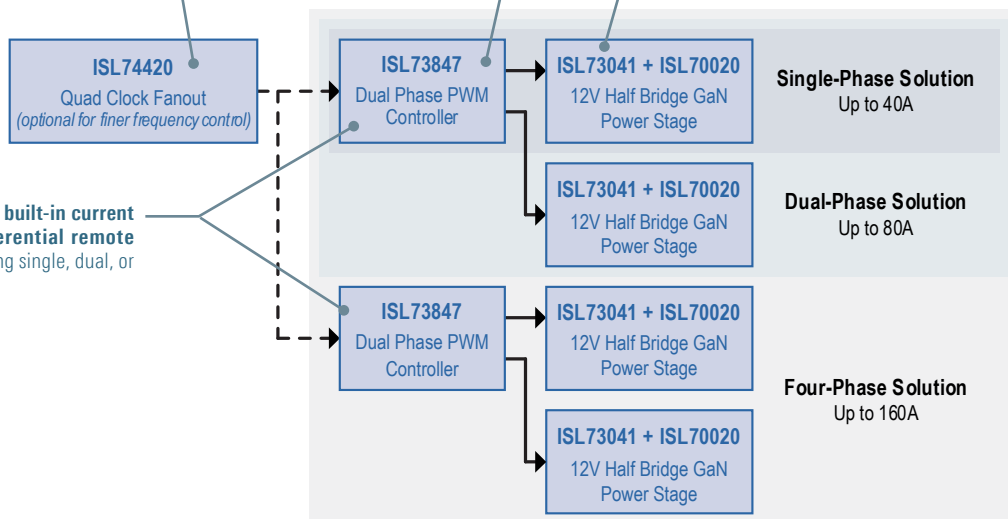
ISL74420
Quad Clock Fanout
(optional for finer frequency control)

ISL73847
Dual Phase PWM Controller

ISL73041 + ISL70020
12V Half Bridge GaN Power Stage

Single-Phase Solution
Up to 40A

ISL73041 + ISL70020
12V Half Bridge GaN Power Stage

Dual-Phase Solution
Up to 80A

built-in current
erential remote
ng single, dual, or

ISL73847
Dual Phase PWM Controller

ISL73041 + ISL70020
12V Half Bridge GaN Power Stage

Four-Phase Solution
Up to 160A

ISL73041 + ISL70020
12V Half Bridge GaN Power Stage